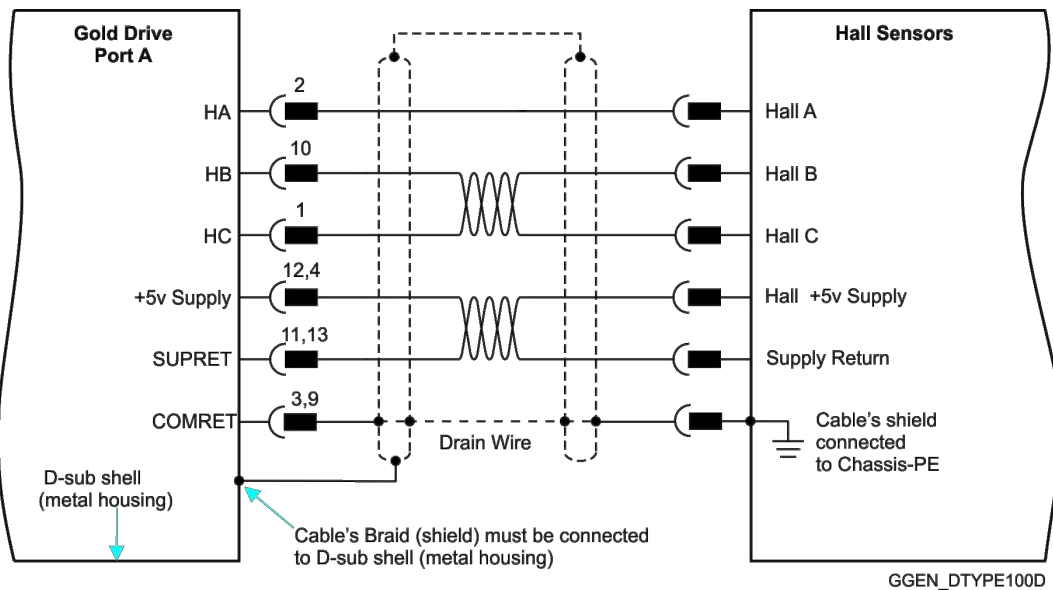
Gold Drive
Port A

Hall Sensors

2
HA
Hall A

10
HB
Hall B

1
HC
Hall C

12,4
+5v Supply
Hall +5v Supply

11,13
SUPRET
Supply Return

3,9
COMRET
Drain Wire
Cable's shield connected to Chassis-PE

D-sub shell (metal housing)

Cable's Braid (shield) must be connected to D-sub shell (metal housing)

GGEN_DTYPE100D